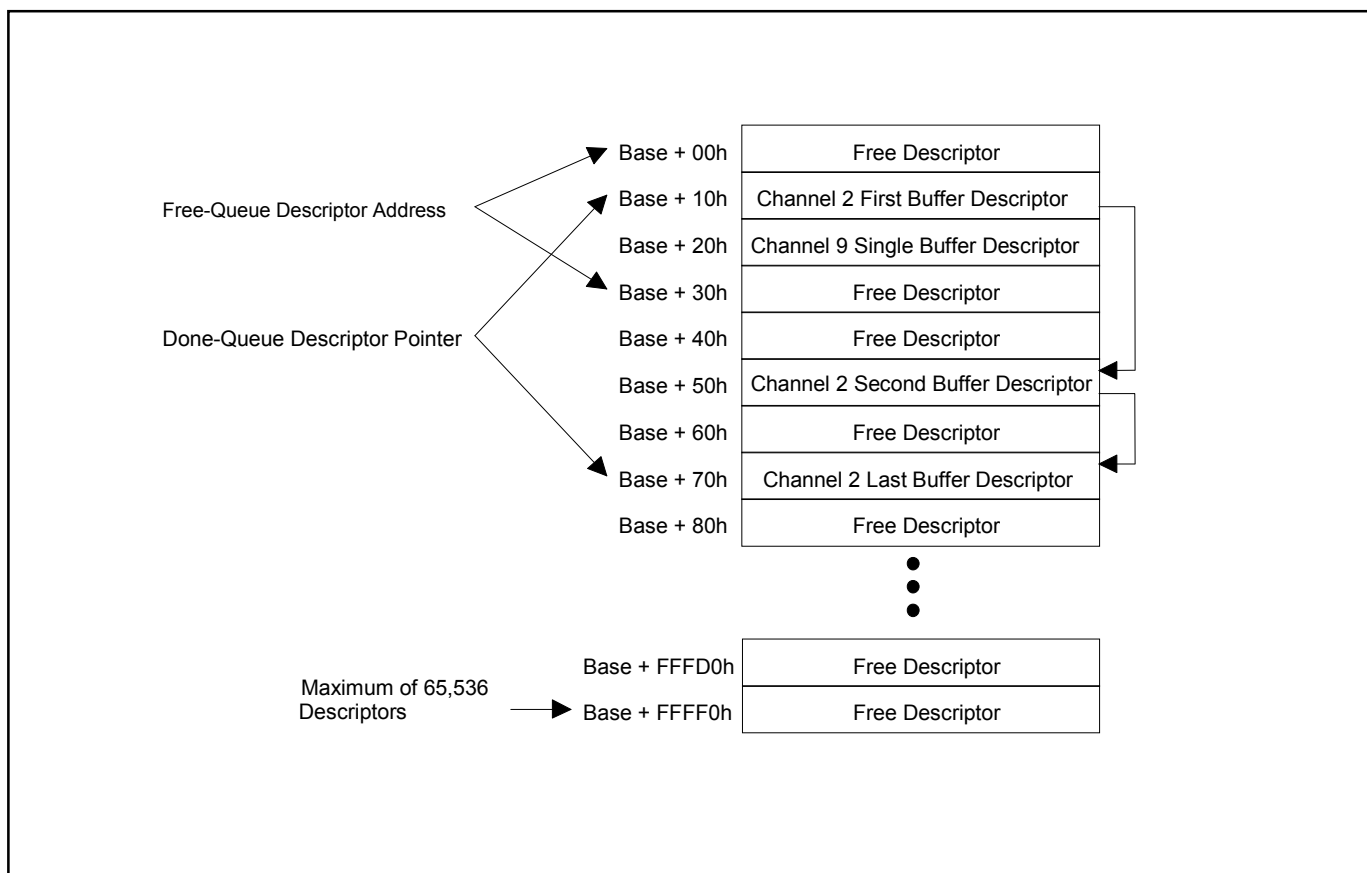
Free-Queue Descriptor Address

Done-Queue Descriptor Pointer

Base + 00h Free Descriptor
Base + 10h Channel 2 First Buffer Descriptor
Base + 20h Channel 9 Single Buffer Descriptor
Base + 30h Free Descriptor
Base + 40h Free Descriptor
Base + 50h Channel 2 Second Buffer Descriptor
Base + 60h Free Descriptor
Base + 70h Channel 2 Last Buffer Descriptor
Base + 80h Free Descriptor

Base + FFFD0h Free Descriptor
Maximum of 65,536 Descriptors
Base + FFFF0h Free Descriptor